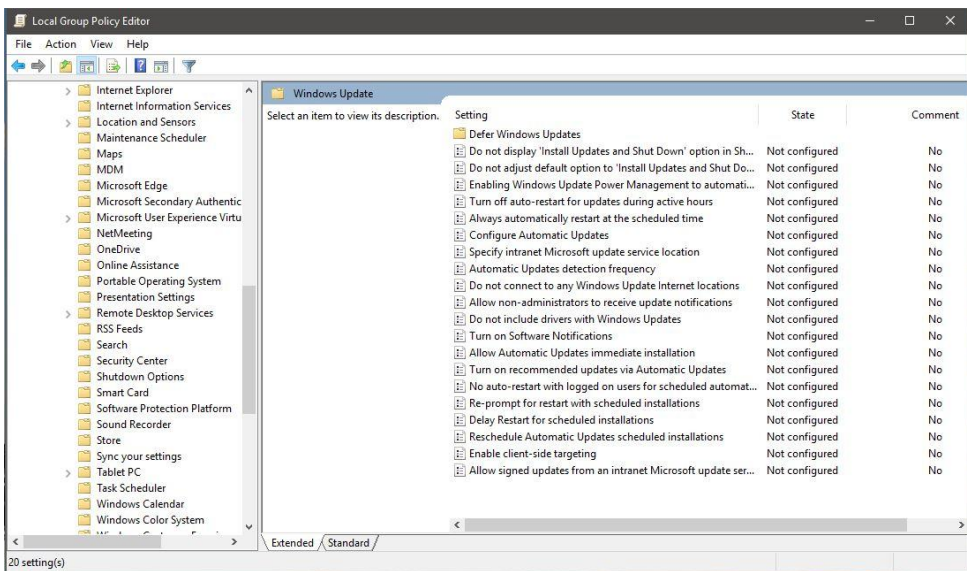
Local Group Policy Editor

File Action View Help

Internet Explorer
Internet Information Services
Location and Sensors
Maintenance Scheduler
Maps
MDM
Microsoft Edge
Microsoft Secondary Authentic
Microsoft User Experience Virtu
NetMeeting
OneDrive
Online Assistance
Portable Operating System
Presentation Settings
Remote Desktop Services
RSS Feeds
Search
Security Center
Shutdown Options
Smart Card
Software Protection Platform
Sound Recorder
Store
Sync your settings
Tablet PC
Task Scheduler
Windows Calendar
Windows Color System
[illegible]

Windows Update

Select an item to view its description.

| Setting | State | Comment |
|---|---|---|
| Defer Windows Updates | | |
| Do not display 'Install Updates and Shut Down' option in Sh... | Not configured | No |
| Do not adjust default option to 'Install Updates and Shut Do... | Not configured | No |
| Enabling Windows Update Power Management to automati... | Not configured | No |
| Turn off auto-restart for updates during active hours | Not configured | No |
| Always automatically restart at the scheduled time | Not configured | No |
| Configure Automatic Updates | Not configured | No |
| Specify intranet Microsoft update service location | Not configured | No |
| Automatic Updates detection frequency | Not configured | No |
| Do not connect to any Windows Update Internet locations | Not configured | No |
| Allow non-administrators to receive update notifications | Not configured | No |
| Do not include drivers with Windows Updates | Not configured | No |
| Turn on Software Notifications | Not configured | No |
| Allow Automatic Updates immediate installation | Not configured | No |
| Turn on recommended updates via Automatic Updates | Not configured | No |
| No auto-restart with logged on users for scheduled automat... | Not configured | No |
| Re-prompt for restart with scheduled installations | Not configured | No |
| Delay Restart for scheduled installations | Not configured | No |
| Reschedule Automatic Updates scheduled installations | Not configured | No |
| Enable client-side targeting | Not configured | No |
| Allow signed updates from an intranet Microsoft update ser... | Not configured | No |

Extended Standard

20 setting(s)